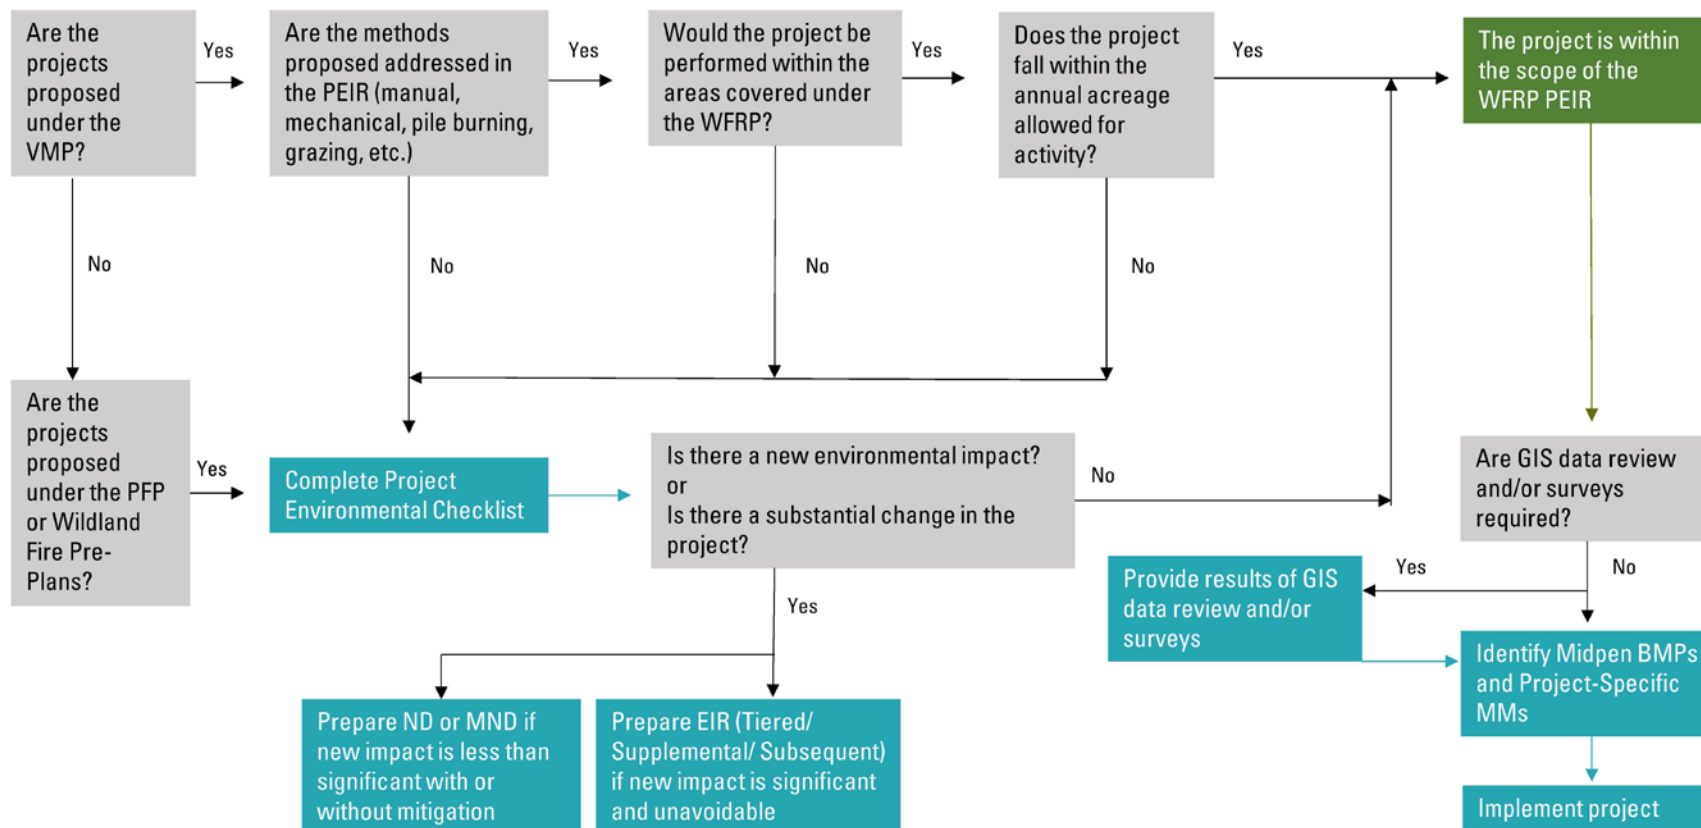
Are the projects proposed under the VMP?

Yes

Are the methods proposed addressed in the PEIR (manual, mechanical, pile burning, grazing, etc.)

Yes

Would the project be performed within the areas covered under the WFRP?

Yes

Does the project fall within the annual acreage allowed for activity?

Yes

The project is within the scope of the WFRP PEIR

No

No

No

No

Are the projects proposed under the PFP or Wildland Fire Pre-Plans?

Yes

Complete Project Environmental Checklist

Is there a new environmental impact? or Is there a substantial change in the project?

No

Are GIS data review and/or surveys required?

Yes

No

Provide results of GIS data review and/or surveys

Yes

Identify Midpen BMPs and Project-Specific MMs

Prepare ND or MND if new impact is less than significant with or without mitigation

Prepare EIR (Tiered/ Supplemental/ Subsequent) if new impact is significant and unavoidable

Implement project